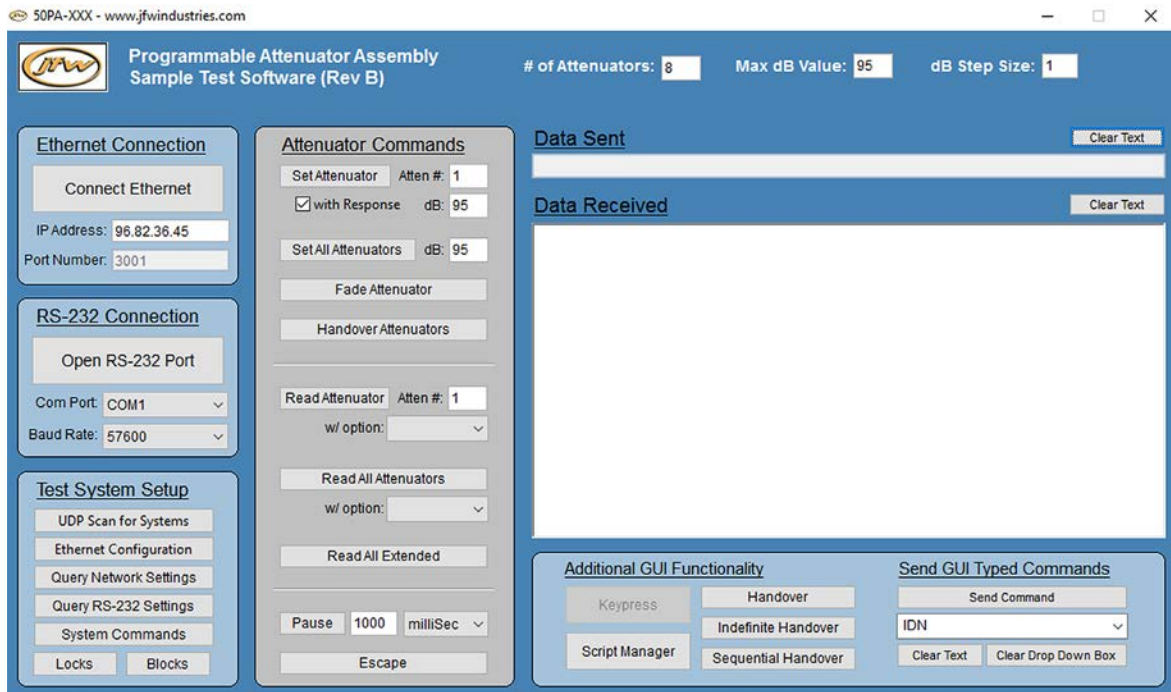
50PA-XXX - www.jfwindustries.com

JFW

Programmable Attenuator Assembly
Sample Test Software (Rev B)

# of Attenuators: 8

Max dB Value: 95

dB Step Size: 1

Ethernet Connection

Connect Ethernet

IP Address: 96.82.36.45

Port Number: 3001

RS-232 Connection

Open RS-232 Port

Com Port: COM1

Baud Rate: 57600

Test System Setup

UDP Scan for Systems

Ethernet Configuration

Query Network Settings

Query RS-232 Settings

System Commands

Locks

Blocks

Attenuator Commands

Set Attenuator

Atten #: 1

with Response

dB: 95

Set All Attenuators

dB: 95

Fade Attenuator

Handover Attenuators

Read Attenuator

Atten #: 1

w/ option:

Read All Attenuators

w/ option:

Read All Extended

Pause

1000

milliSec

Escape

Data Sent

Clear Text

Data Received

Clear Text

Additional GUI Functionality

Keypress

Handover

Indefinite Handover

Script Manager

Sequential Handover

Send GUI Typed Commands

Send Command

IDN

Clear Text

Clear Drop Down Box